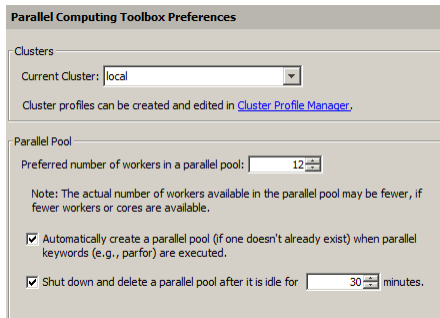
Parallel Computing Toolbox Preferences

Clusters

Current Cluster: local

Cluster profiles can be created and edited in Cluster Profile Manager.

Parallel Pool

Preferred number of workers in a parallel pool: 12

Note: The actual number of workers available in the parallel pool may be fewer, if fewer workers or cores are available.

Automatically create a parallel pool (if one doesn't already exist) when parallel keywords (e.g., parfor) are executed.

Shut down and delete a parallel pool after it is idle for 30 minutes.